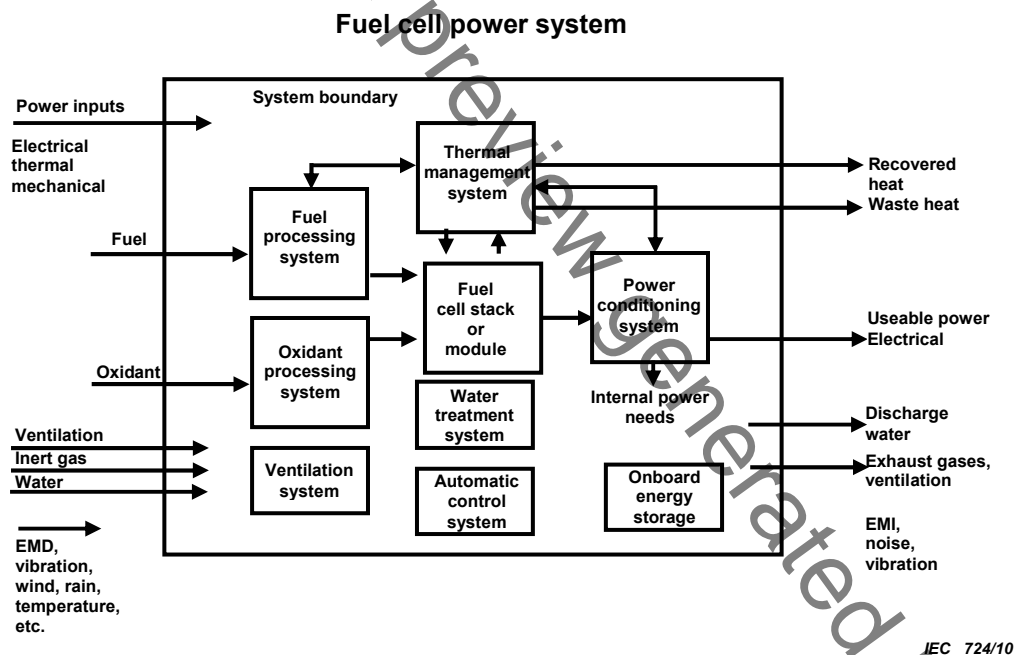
Fuel cell power system

System boundary

Power inputs

Electrical thermal mechanical

Fuel

Oxidant

Ventilation

Inert gas

Water

EMD, vibration, wind, rain, temperature, etc.

Thermal management system

Fuel processing system

Fuel cell stack or module

Oxidant processing system

Water treatment system

Ventilation system

Automatic control system

Power conditioning system

Internal power needs

Onboard energy storage

Recovered heat

Waste heat

Useable power Electrical

Discharge water

Exhaust gases, ventilation

EMI, noise, vibration

IEC 724/10

Preview generated